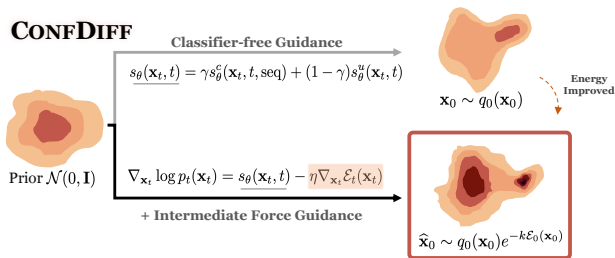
ConfDiff

Classifier-free Guidance

$s_\theta(\mathbf{x}_t, t) = \gamma s_\theta^c(\mathbf{x}_t, t, \mathrm{seq}) + (1-\gamma) s_\theta^u(\mathbf{x}_t, t)$

$\mathbf{x}_0 \sim q_0(\mathbf{x}_0)$

Energy Improved

Prior $\mathcal{N}(0, \mathbf{I})$

$\nabla_{\mathbf{x}_t} \log p_t(\mathbf{x}_t) = s_\theta(\mathbf{x}_t, t) - \eta \nabla_{\mathbf{x}_t} \mathcal{E}_t(\mathbf{x}_t)$

+ Intermediate Force Guidance

$\widehat{\mathbf{x}}_0 \sim q_0(\mathbf{x}_0) e^{-k\mathcal{E}_0(\mathbf{x}_0)}$